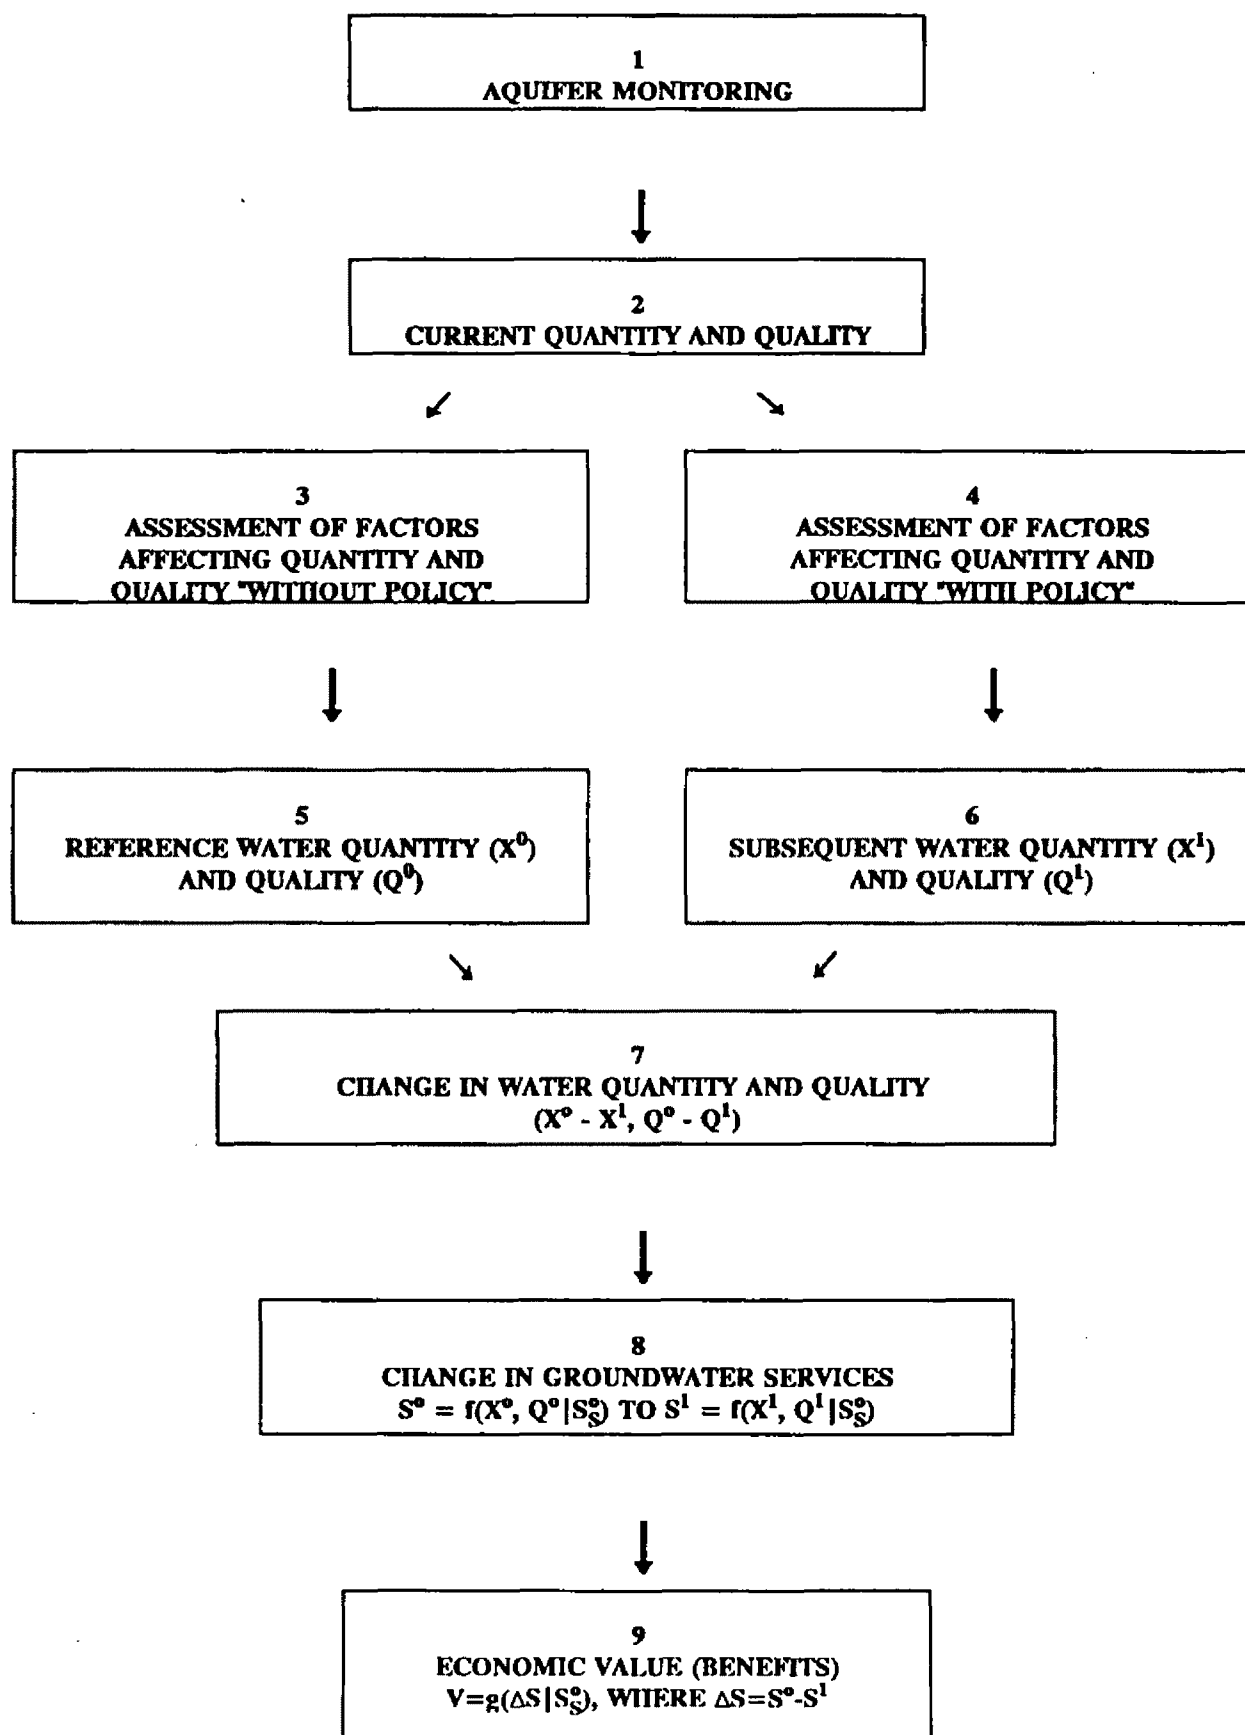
1
AQUIFER MONITORING

2
CURRENT QUANTITY AND QUALITY

3
ASSESSMENT OF FACTORS AFFECTING QUANTITY AND QUALITY "WITHOUT POLICY"

4
ASSESSMENT OF FACTORS AFFECTING QUANTITY AND QUALITY "WITH POLICY"

5
REFERENCE WATER QUANTITY ($X^0$) AND QUALITY ($Q^0$)

6
SUBSEQUENT WATER QUANTITY ($X^1$) AND QUALITY ($Q^1$)

7
CHANGE IN WATER QUANTITY AND QUALITY
($X^o - X^1$, $Q^o - Q^1$)

8
CHANGE IN GROUNDWATER SERVICES
$S^o = f(X^o, Q^o | S^o_S)$ TO $S^1 = f(X^1, Q^1 | S^o_S)$

9
ECONOMIC VALUE (BENEFITS)
$V = g(\Delta S | S^o_S)$, WHERE $\Delta S = S^o - S^1$